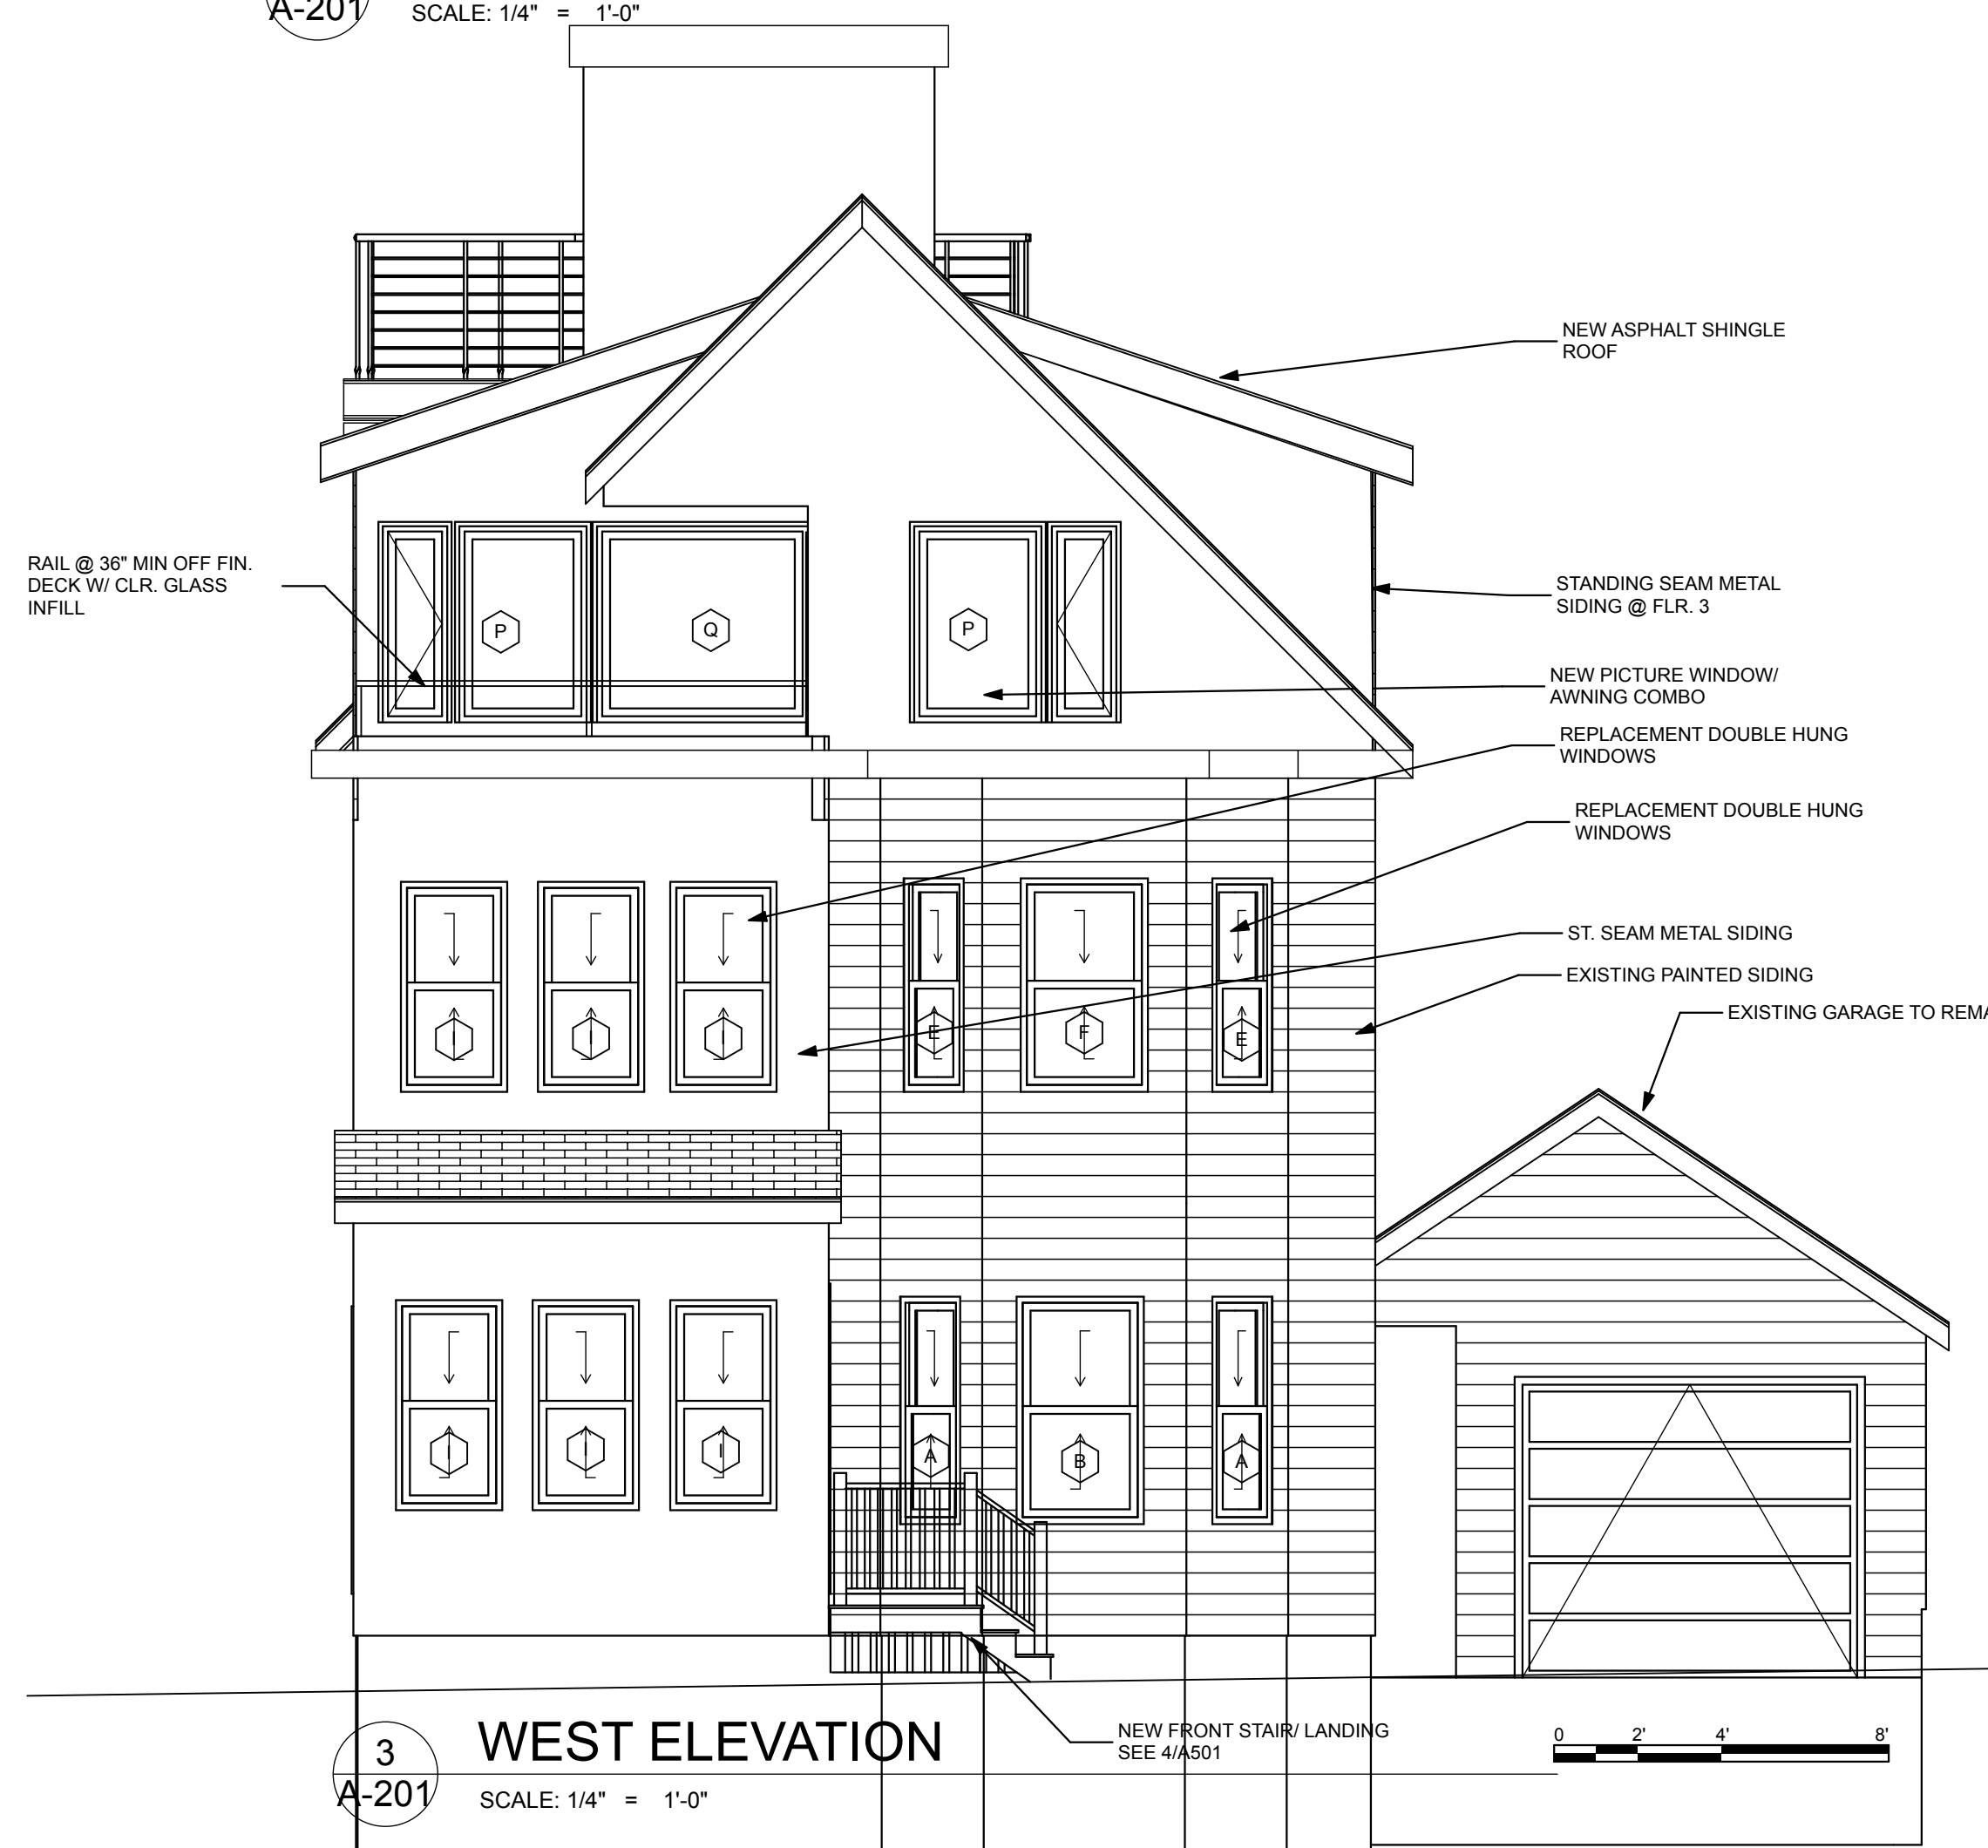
A-201 SCALE: 1/4" = 1'-0"

NEW ASPHALT SHINGLE ROOF

RAIL @ 36" MIN OFF FIN. DECK W/ CLR. GLASS INFILL

STANDING SEAM METAL SIDING @ FLR. 3

P

Q

P

NEW PICTURE WINDOW/ AWNING COMBO

REPLACEMENT DOUBLE HUNG WINDOWS

REPLACEMENT DOUBLE HUNG WINDOWS

ST. SEAM METAL SIDING

EXISTING PAINTED SIDING

EXISTING GARAGE TO REMA

I I I E F E

I I I A B A

NEW FRONT STAIR/ LANDING SEE 4/A501

3 A-201 WEST ELEVATION

SCALE: 1/4" = 1'-0"

0 2' 4' 8'